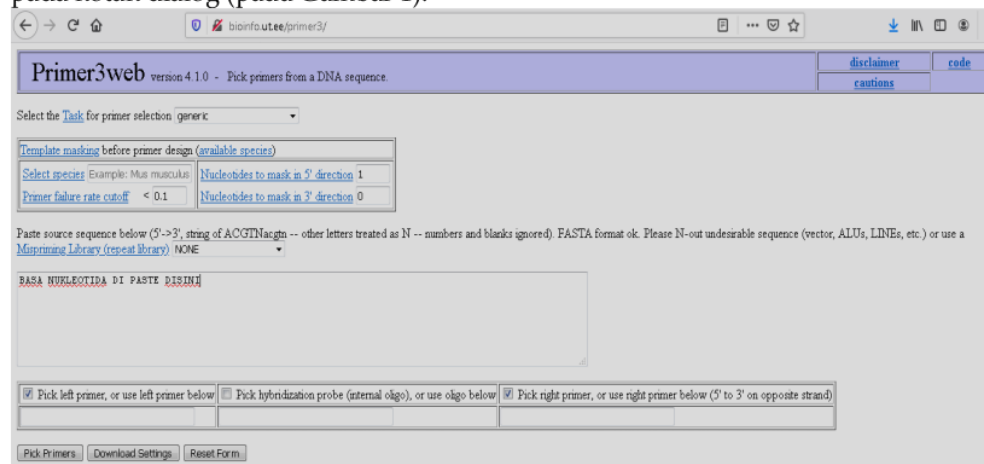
pada kotak dialog (pada Gambar 1).

bioinfo.ut.ee/primer3/

Primer3web version 4.1.0 - Pick primers from a DNA sequence.

disclaimer | code
cautions

Select the Task for primer selection generic

Template masking before primer design (available species)

| Select species Example: Mus musculus | Nucleotides to mask in 5' direction 1 |
|---|---|
| Primer failure rate cutoff < 0.1 | Nucleotides to mask in 3' direction 0 |

Paste source sequence below (5'->3', string of ACGTNacgtn -- other letters treated as N -- numbers and blanks ignored). FASTA format ok. Please N-out undesirable sequence (vector, ALUs, LINEs, etc.) or use a Mispriming Library (repeat library) NONE

BASA NUKLEOTIDA DI PASTE DISINI

| Pick left primer, or use left primer below | Pick hybridization probe (internal oligo), or use oligo below | Pick right primer, or use right primer below (5' to 3' on opposite strand) |
|---|---|---|

Pick Primers | Download Settings | Reset Form